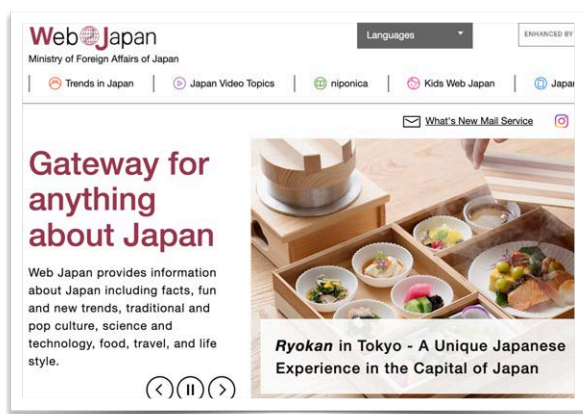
Web Japan
Ministry of Foreign Affairs of Japan

Languages

ENHANCED BY

Trends in Japan | Japan Video Topics | niponica | Kids Web Japan | Japa

What's New Mail Service

Gateway for anything about Japan

Web Japan provides information about Japan including facts, fun and new trends, traditional and pop culture, science and technology, food, travel, and life style.

*Ryokan* in Tokyo - A Unique Japanese Experience in the Capital of Japan